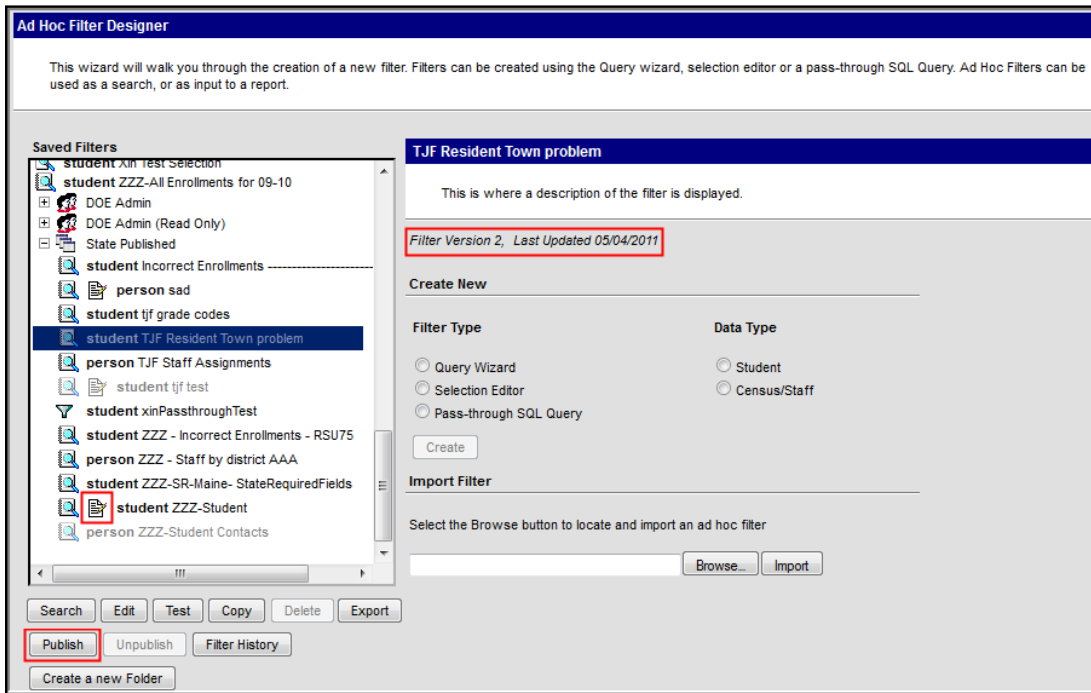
Ad Hoc Filter Designer

This wizard will walk you through the creation of a new filter. Filters can be created using the Query wizard, selection editor or a pass-through SQL Query. Ad Hoc Filters can be used as a search, or as input to a report.

Saved Filters

student Xin Test Selection
student ZZZ-All Enrollments for 09-10
DOE Admin
DOE Admin (Read Only)
State Published
student Incorrect Enrollments ----------------------
person sad
student tjf grade codes
student TJF Resident Town problem
person TJF Staff Assignments
student tjf test
student xinPassthroughTest
student ZZZ - Incorrect Enrollments - RSU75
person ZZZ - Staff by district AAA
student ZZZ-SR-Maine- StateRequiredFields
student ZZZ-Student
person ZZZ-Student Contacts

Search Edit Test Copy Delete Export
Publish Unpublish Filter History
Create a new Folder

TJF Resident Town problem

This is where a description of the filter is displayed.

Filter Version 2, Last Updated 05/04/2011

Create New

Filter Type
Query Wizard
Selection Editor
Pass-through SQL Query

Data Type
Student
Census/Staff

Create

Import Filter

Select the Browse button to locate and import an ad hoc filter

Browse... Import